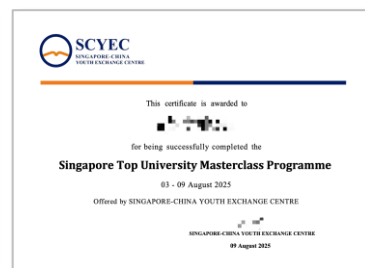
SCYEC
SINGAPORE-CHINA
YOUTH EXCHANGE CENTRE

This certificate is awarded to

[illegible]

for being successfully completed the

Singapore Top University Masterclass Programme

03 - 09 August 2025

Offered by SINGAPORE-CHINA YOUTH EXCHANGE CENTRE

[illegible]

SINGAPORE-CHINA YOUTH EXCHANGE CENTRE

09 August 2025